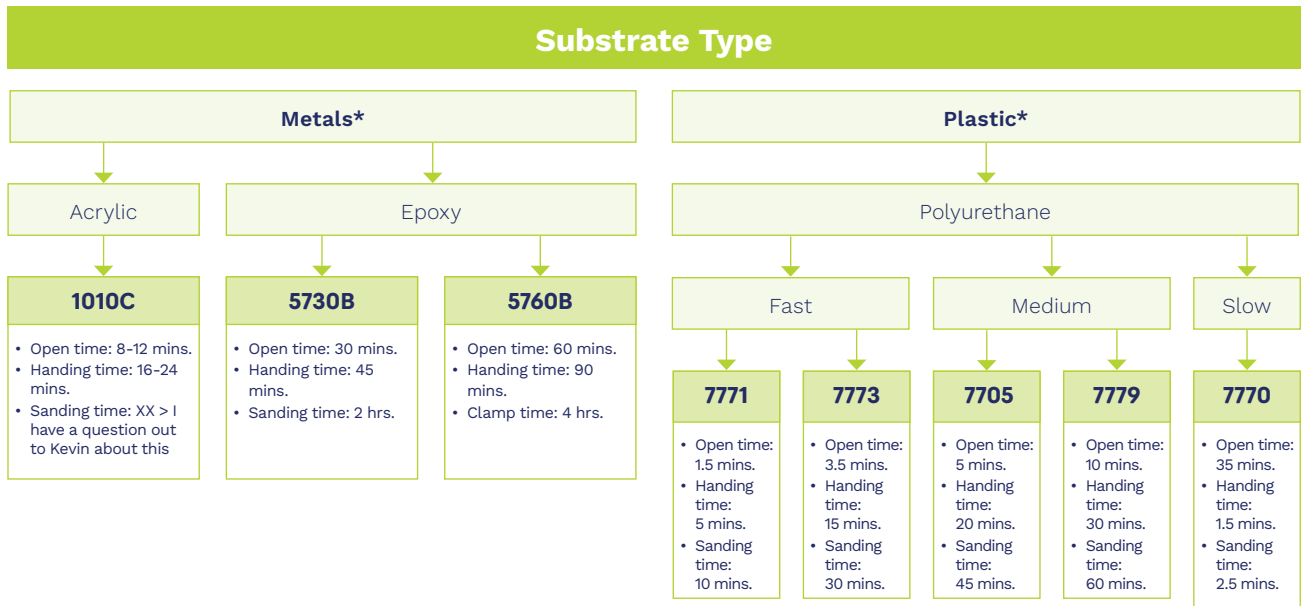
Substrate Type

Metals*

Acrylic

1010C

- Open time: 8-12 mins.
- Handing time: 16-24 mins.
- Sanding time: XX > I have a question out to Kevin about this

Epoxy

5730B

- Open time: 30 mins.
- Handing time: 45 mins.
- Sanding time: 2 hrs.

5760B

- Open time: 60 mins.
- Handing time: 90 mins.
- Clamp time: 4 hrs.

Plastic*

Polyurethane

Fast

7771

- Open time: 1.5 mins.
- Handing time: 5 mins.
- Sanding time: 10 mins.

7773

- Open time: 3.5 mins.
- Handing time: 15 mins.
- Sanding time: 30 mins.

Medium

7705

- Open time: 5 mins.
- Handing time: 20 mins.
- Sanding time: 45 mins.

7779

- Open time: 10 mins.
- Handing time: 30 mins.
- Sanding time: 60 mins.

Slow

7770

- Open time: 35 mins.
- Handing time: 1.5 mins.
- Sanding time: 2.5 mins.